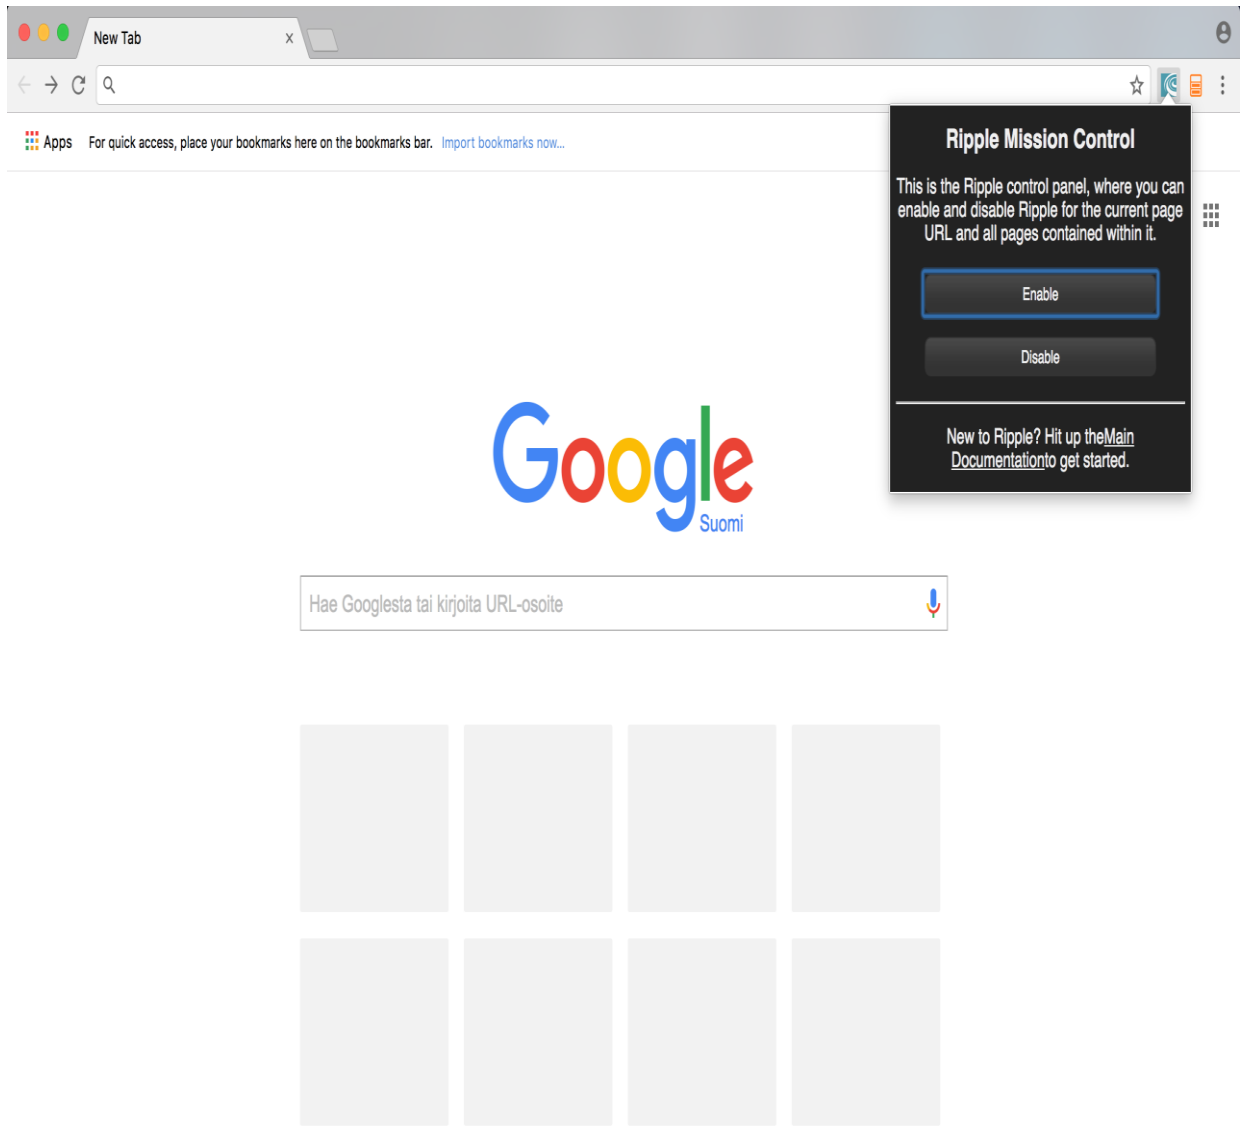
New Tab ×

Apps For quick access, place your bookmarks here on the bookmarks bar. Import bookmarks now...

Ripple Mission Control

This is the Ripple control panel, where you can enable and disable Ripple for the current page URL and all pages contained within it.

Enable

Disable

New to Ripple? Hit up theMain Documentationto get started.

Google
Suomi

Hae Googlesta tai kirjoita URL-osoite